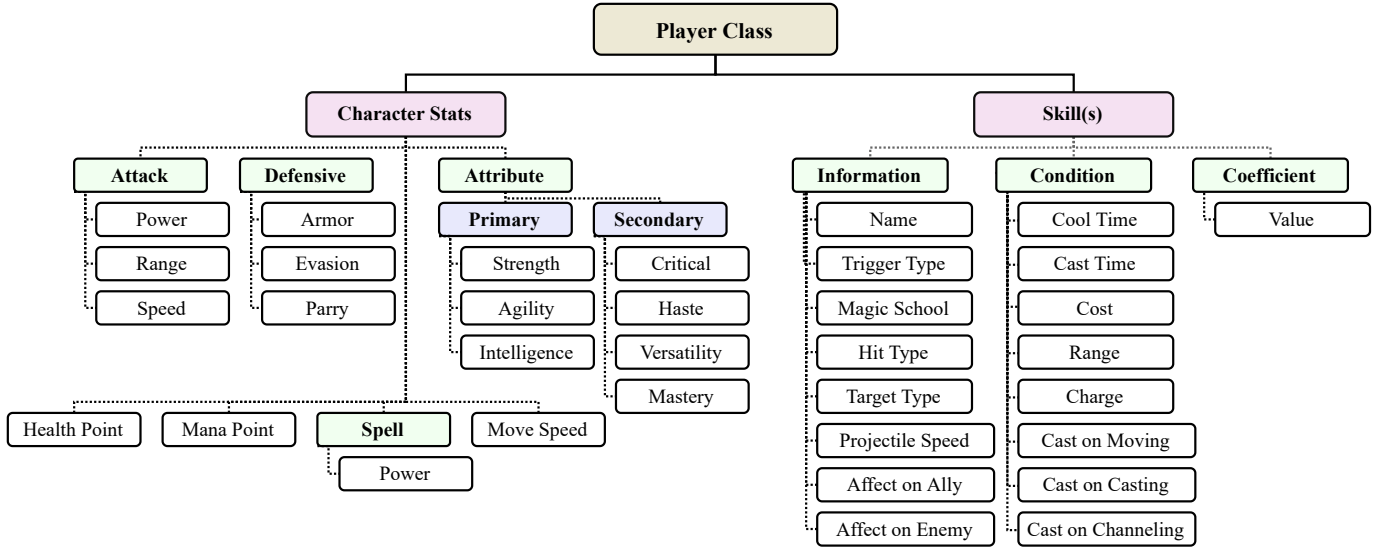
Player Class

Character Stats

Attack
Power
Range
Speed

Defensive
Armor
Evasion
Parry

Attribute

Primary
Strength
Agility
Intelligence

Secondary
Critical
Haste
Versatility
Mastery

Health Point
Mana Point
Spell
Power
Move Speed

Skill(s)

Information
Name
Trigger Type
Magic School
Hit Type
Target Type
Projectile Speed
Affect on Ally
Affect on Enemy

Condition
Cool Time
Cast Time
Cost
Range
Charge
Cast on Moving
Cast on Casting
Cast on Channeling

Coefficient
Value